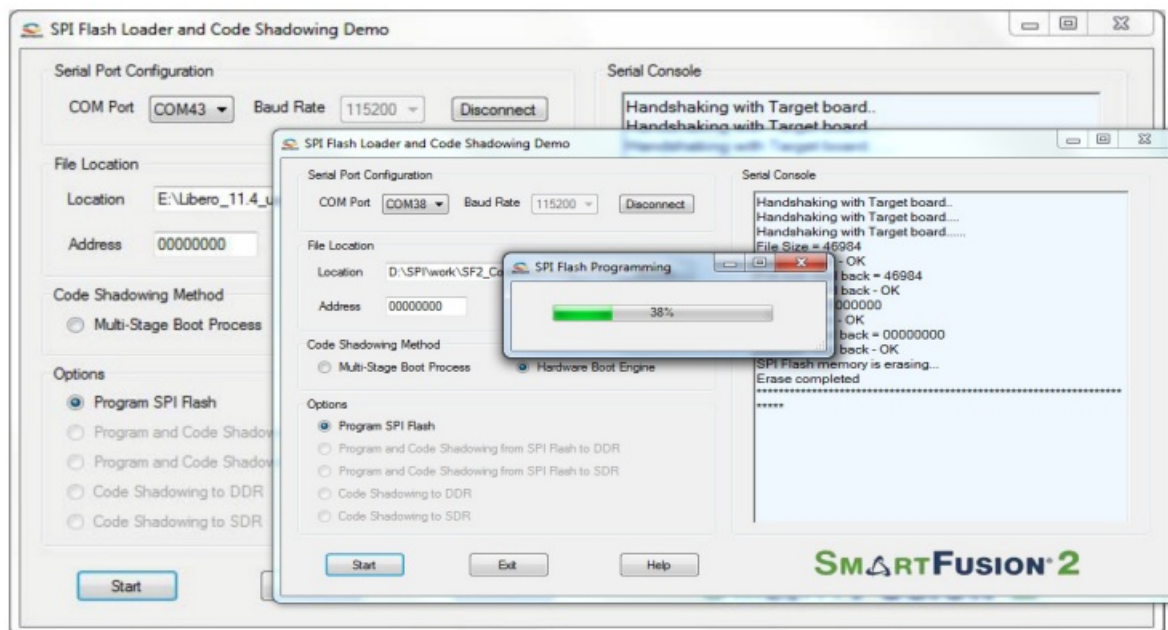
SPI Flash Loader and Code Shadowing Demo

Serial Port Configuration

COM Port COM43 Baud Rate 115200 Disconnect

Serial Console

Handshaking with Target board..
Handshaking with Target board

File Location

Location E:\Libero_11.4_u

Address 00000000

Code Shadowing Method

Multi-Stage Boot Process

Options

Program SPI Flash
Program and Code Shadow
Program and Code Shadow
Code Shadowing to DDR
Code Shadowing to SDR

Start

SPI Flash Loader and Code Shadowing Demo

Serial Port Configuration

COM Port COM38 Baud Rate 115200 Disconnect

File Location

Location D:\SPI\work\SF2_Co

Address 00000000

Code Shadowing Method

Multi-Stage Boot Process Hardware Boot Engine

Options

Program SPI Flash
Program and Code Shadowing from SPI Flash to DDR
Program and Code Shadowing from SPI Flash to SDR
Code Shadowing to DDR
Code Shadowing to SDR

Start Exit Help

Serial Console

Handshaking with Target board..
Handshaking with Target board....
Handshaking with Target board......
File Size = 46984
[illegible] - OK
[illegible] back = 46984
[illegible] back - OK
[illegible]000000
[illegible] - OK
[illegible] back = 00000000
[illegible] back - OK
SPI Flash memory is erasing...
Erase completed
**********************************************************
*****

SPI Flash Programming

38%

SMARTFUSION 2